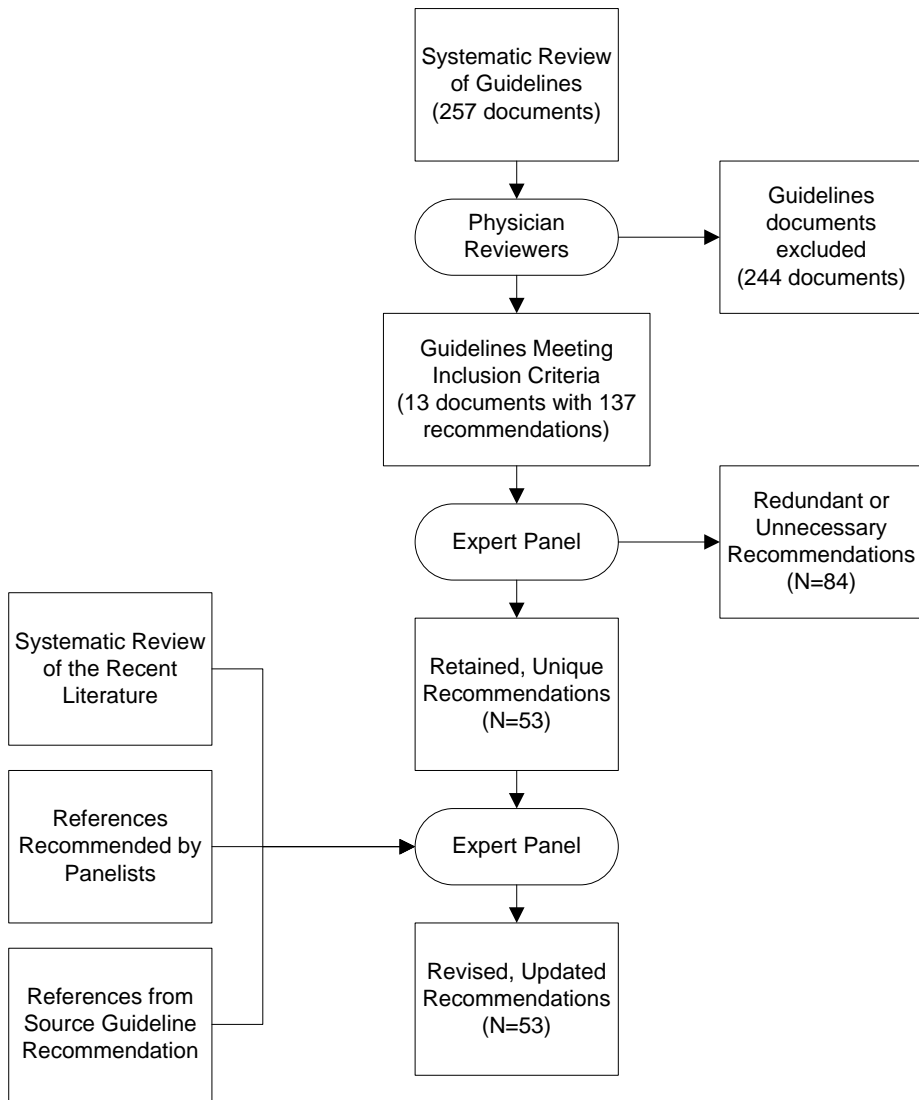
Systematic Review of Guidelines (257 documents)

Physician Reviewers

Guidelines documents excluded (244 documents)

Guidelines Meeting Inclusion Criteria (13 documents with 137 recommendations)

Expert Panel

Redundant or Unnecessary Recommendations (N=84)

Systematic Review of the Recent Literature

Retained, Unique Recommendations (N=53)

References Recommended by Panelists

Expert Panel

References from Source Guideline Recommendation

Revised, Updated Recommendations (N=53)